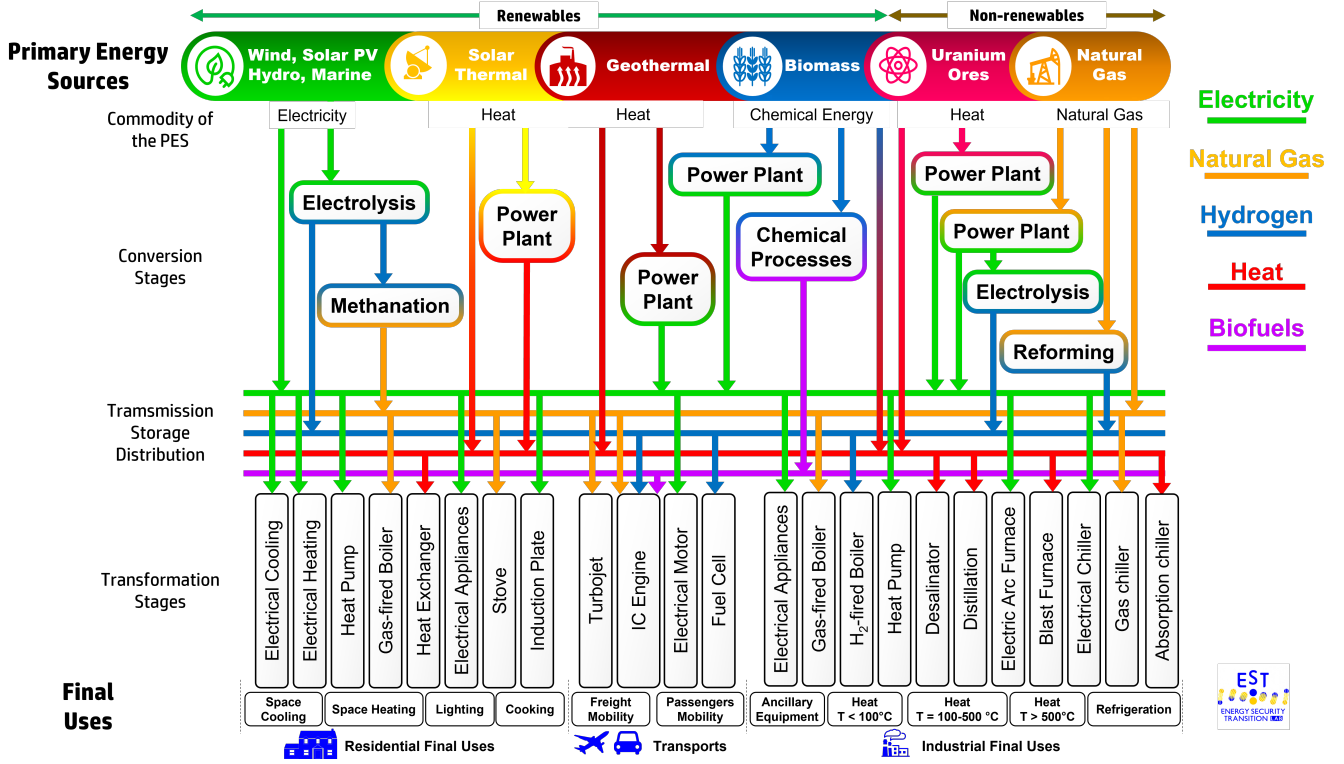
Renewables
Non-renewables

Primary Energy Sources
Wind, Solar PV Hydro, Marine
Solar Thermal
Geothermal
Biomass
Uranium Ores
Natural Gas

Electricity
Natural Gas
Hydrogen
Heat
Biofuels

Commodity of the PES
Electricity
Heat
Heat
Chemical Energy
Heat
Natural Gas

Conversion Stages
Electrolysis
Methanation
Power Plant
Power Plant
Power Plant
Chemical Processes
Power Plant
Power Plant
Electrolysis
Reforming

Tramsmission Storage Distribution

Transformation Stages
Electrical Cooling
Electrical Heating
Heat Pump
Gas-fired Boiler
Heat Exchanger
Electrical Appliances
Stove
Induction Plate
Turbojet
IC Engine
Electrical Motor
Fuel Cell
Electrical Appliances
Gas-fired Boiler
$H_2$-fired Boiler
Heat Pump
Desalinator
Distillation
Electric Arc Furnace
Blast Furnace
Electrical Chiller
Gas chiller
Absorption chiller

Final Uses
Space Cooling
Space Heating
Lighting
Cooking
Freight Mobility
Passengers Mobility
Ancillary Equipment
Heat T < 100°C
Heat T = 100-500 °C
Heat T > 500°C
Refrigeration

Residential Final Uses
Transports
Industrial Final Uses

EST
ENERGY SECURITY TRANSITION LAB